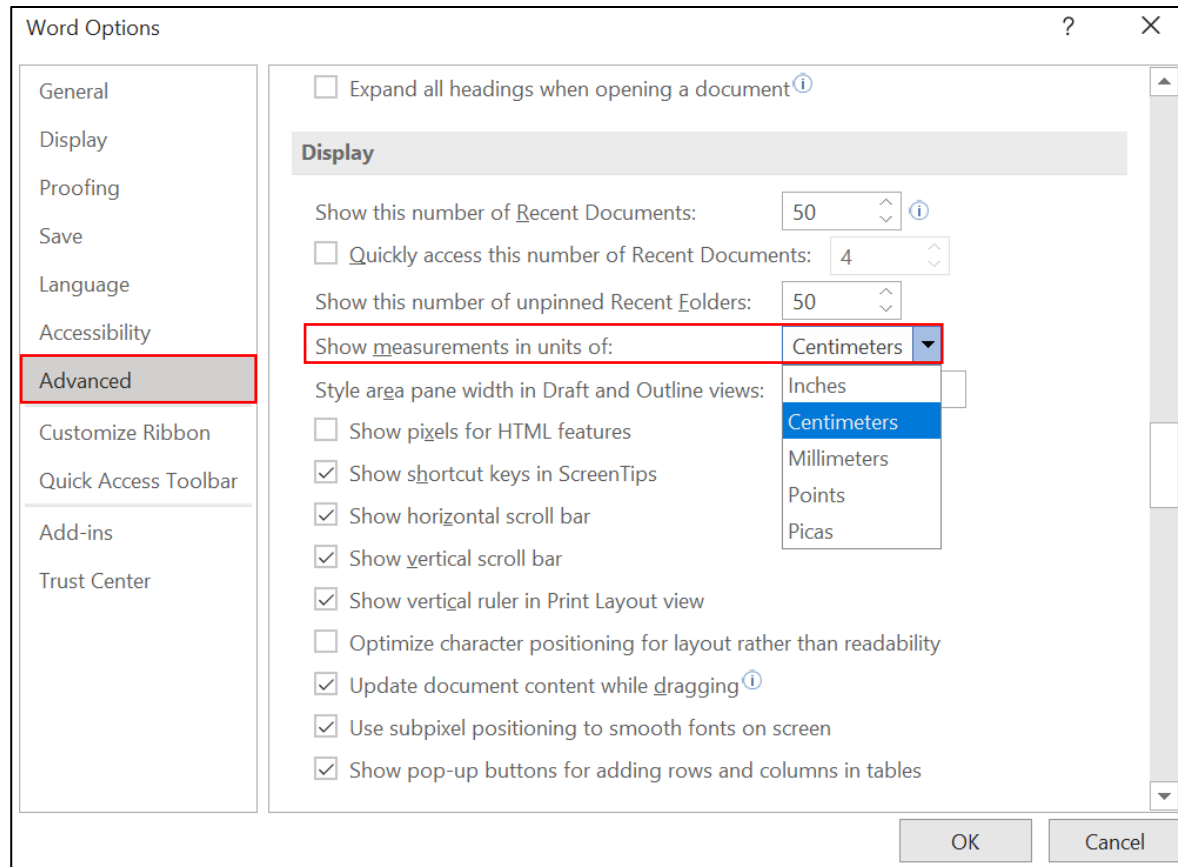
Word Options

?

X

General

Display

Proofing

Save

Language

Accessibility

Advanced

Customize Ribbon

Quick Access Toolbar

Add-ins

Trust Center

Expand all headings when opening a document

Display

Show this number of Recent Documents: 50

Quickly access this number of Recent Documents: 4

Show this number of unpinned Recent Folders: 50

Show measurements in units of: Centimeters

Style area pane width in Draft and Outline views:

Inches

Centimeters

Millimeters

Points

Picas

Show pixels for HTML features

Show shortcut keys in ScreenTips

Show horizontal scroll bar

Show vertical scroll bar

Show vertical ruler in Print Layout view

Optimize character positioning for layout rather than readability

Update document content while dragging

Use subpixel positioning to smooth fonts on screen

Show pop-up buttons for adding rows and columns in tables

OK

Cancel